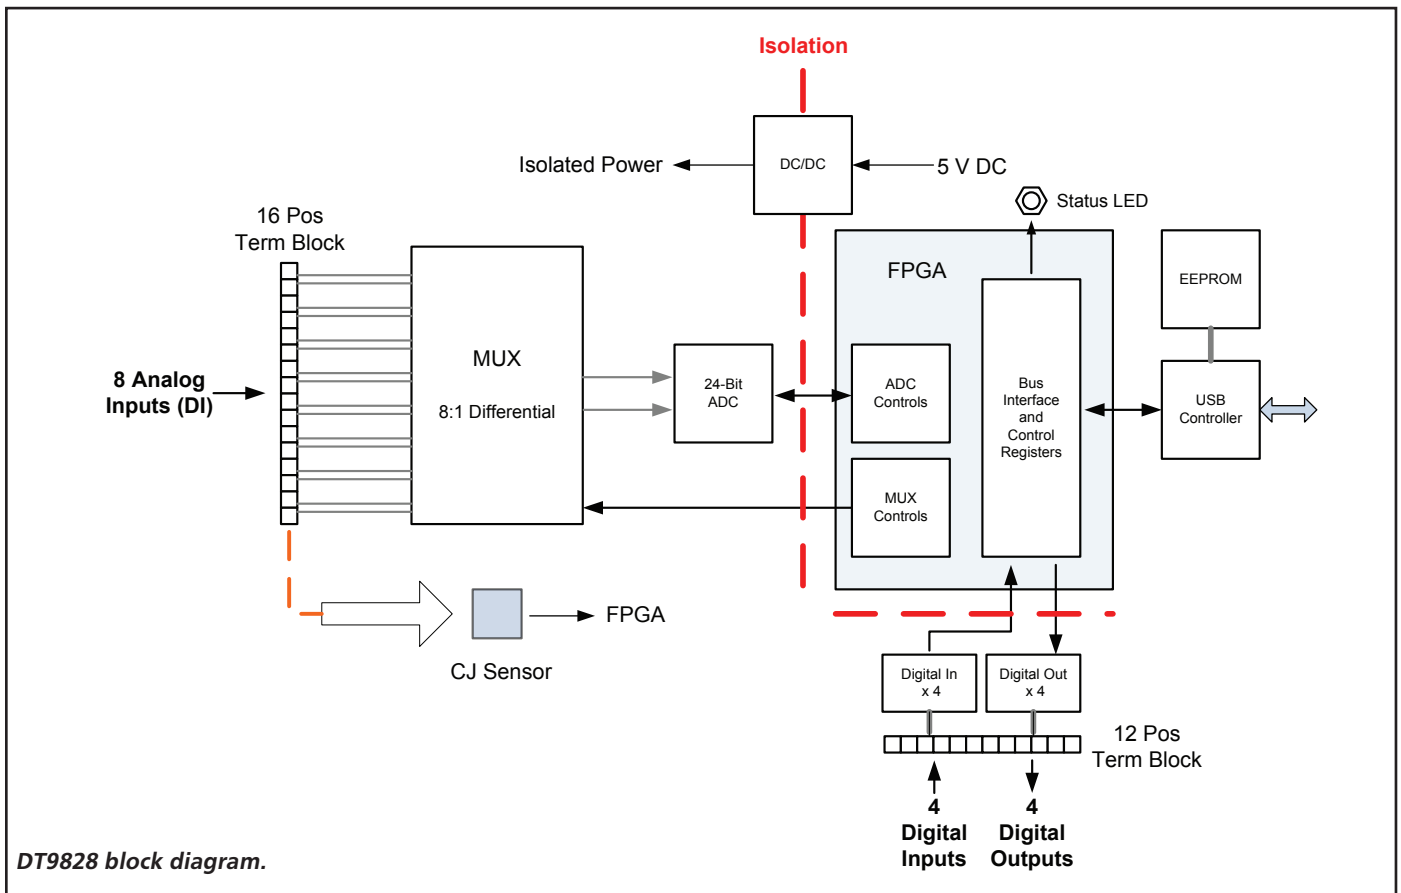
Isolation

Isolated Power

DC/DC

5 V DC

Status LED

16 Pos
Term Block

FPGA

EEPROM

MUX

8:1 Differential

8 Analog
Inputs (DI)

24-Bit
ADC

ADC
Controls

Bus
Interface
and
Control
Registers

USB
Controller

MUX
Controls

FPGA

CJ Sensor

Digital In
x 4

Digital Out
x 4

12 Pos
Term Block

4
Digital
Inputs

4
Digital
Outputs

DT9828 block diagram.